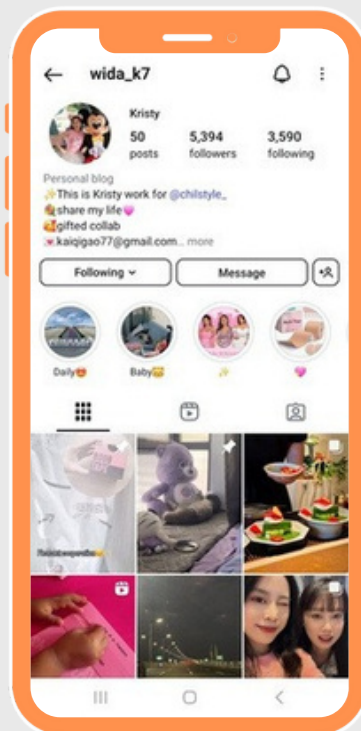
wida_k7

Kristy
50 posts
5,394 followers
3,590 following

Personal blog
✨This is Kristy work for @chilstyle_
🍓share my life💗
🥰gifted collab
💌kaiqigao77@gmail.com... more

Following ⌄
Message

Daily😍
Baby🥰
✨
💗

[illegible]